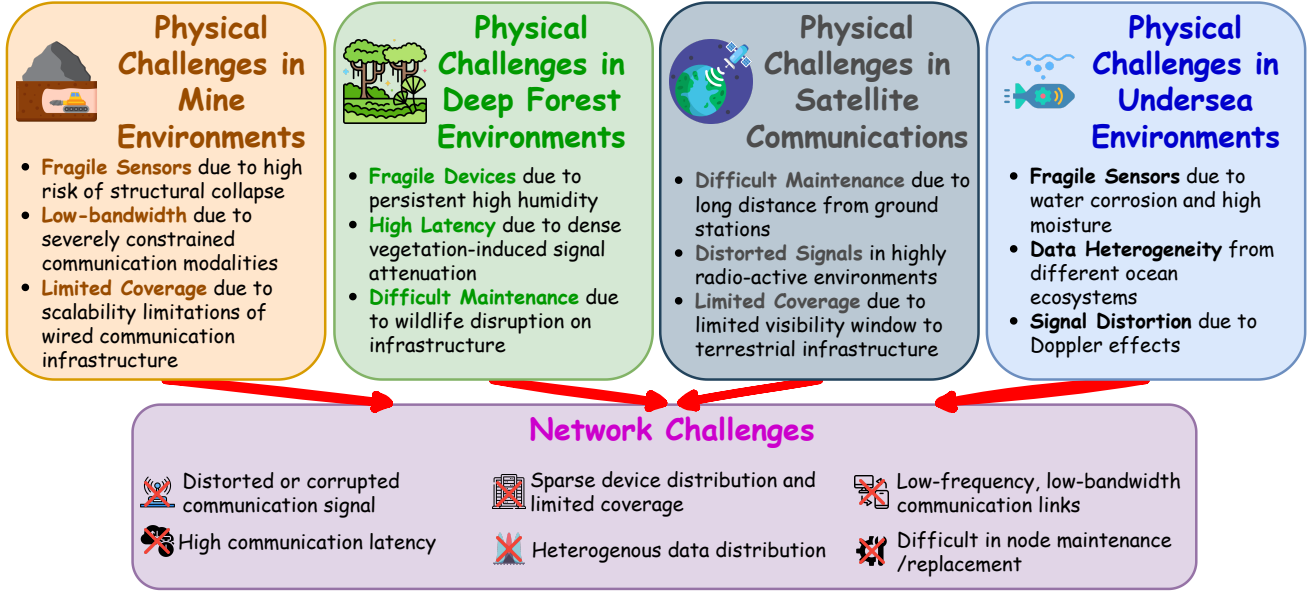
Physical Challenges in Mine Environments

- Fragile Sensors due to high risk of structural collapse
- Low-bandwidth due to severely constrained communication modalities
- Limited Coverage due to scalability limitations of wired communication infrastructure

Physical Challenges in Deep Forest Environments

- Fragile Devices due to persistent high humidity
- High Latency due to dense vegetation-induced signal attenuation
- Difficult Maintenance due to wildlife disruption on infrastructure

Physical Challenges in Satellite Communications

- Difficult Maintenance due to long distance from ground stations
- Distorted Signals in highly radio-active environments
- Limited Coverage due to limited visibility window to terrestrial infrastructure

Physical Challenges in Undersea Environments

- Fragile Sensors due to water corrosion and high moisture
- Data Heterogeneity from different ocean ecosystems
- Signal Distortion due to Doppler effects

Network Challenges

Distorted or corrupted communication signal

Sparse device distribution and limited coverage

Low-frequency, low-bandwidth communication links

High communication latency

Heterogenous data distribution

Difficult in node maintenance /replacement